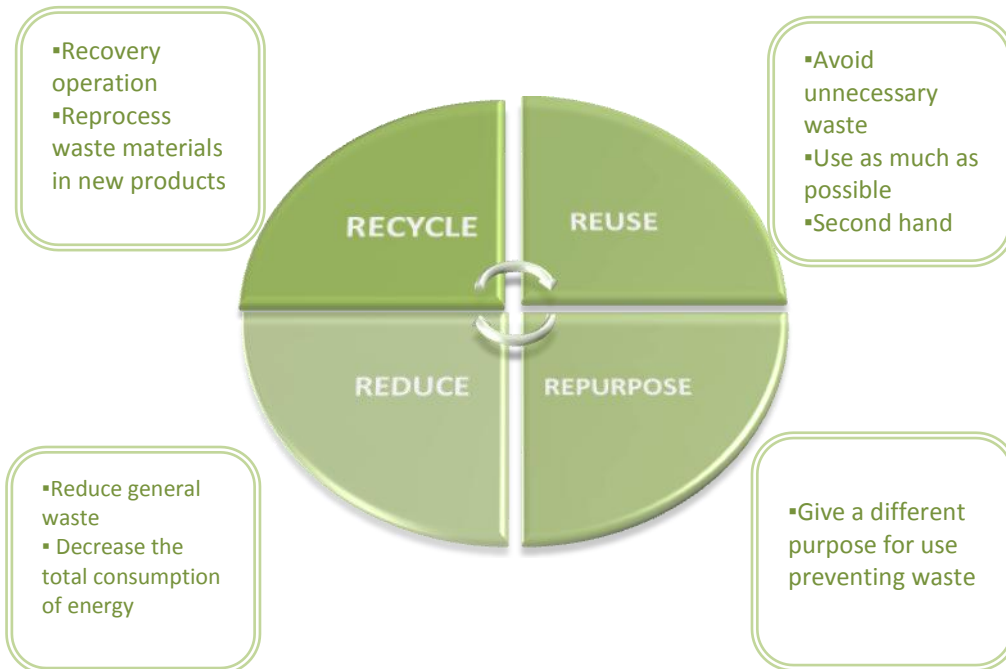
▪Recovery operation
▪Reprocess waste materials in new products

▪Avoid unnecessary waste
▪Use as much as possible
▪Second hand

RECYCLE

REUSE

REDUCE

REPURPOSE

▪Reduce general waste
▪ Decrease the total consumption of energy

▪Give a different purpose for use preventing waste